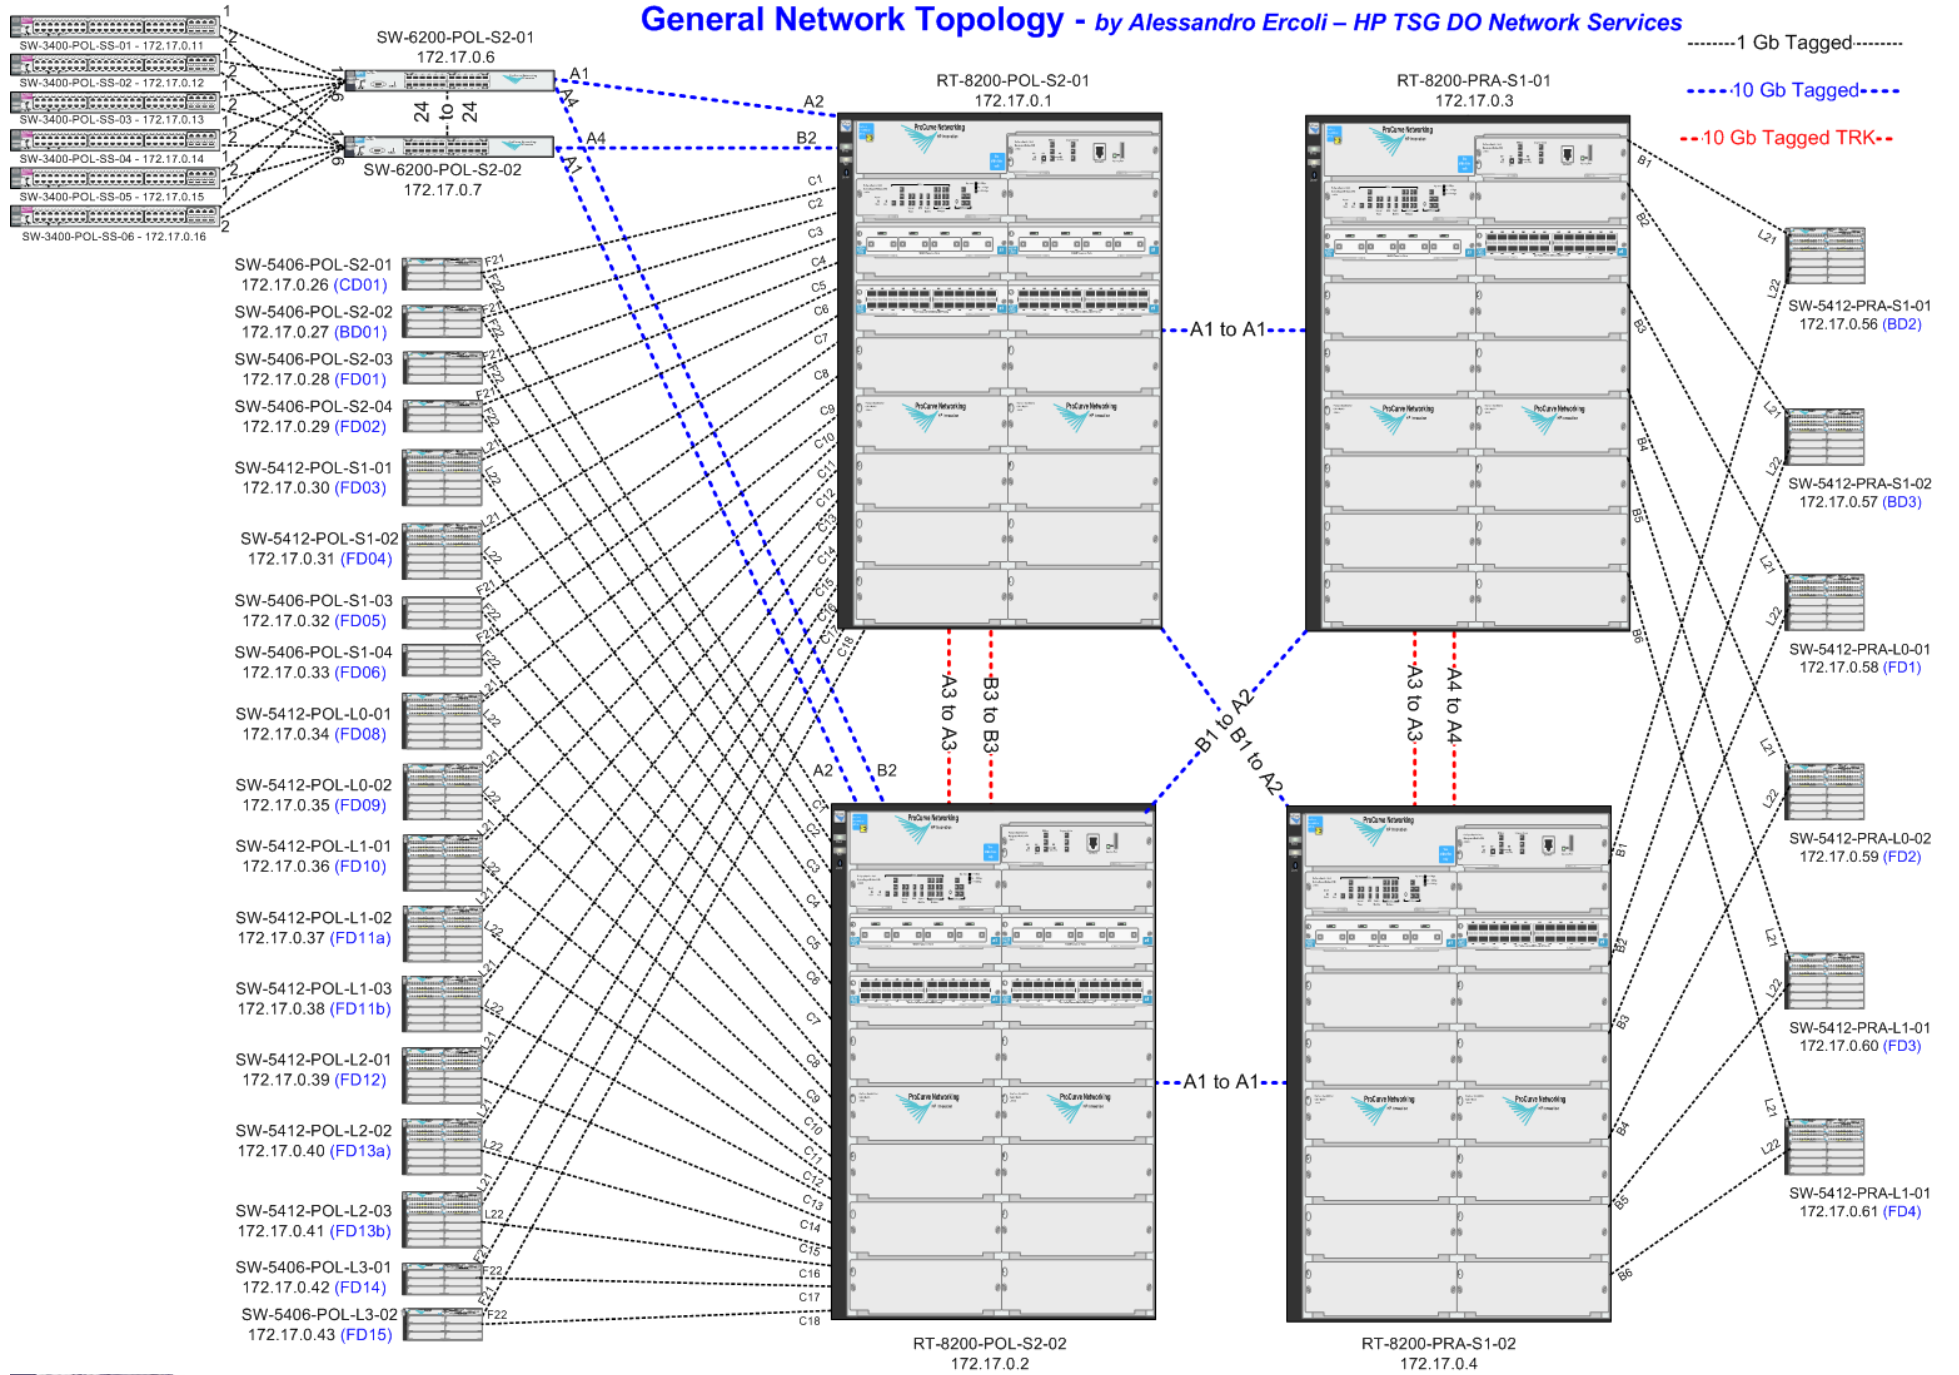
General Network Topology - by Alessandro Ercoli – HP TSG DO Network Services

1 Gb Tagged
10 Gb Tagged
10 Gb Tagged TRK

SW-3400-POL-SS-01 - 172.17.0.11
SW-3400-POL-SS-02 - 172.17.0.12
SW-3400-POL-SS-03 - 172.17.0.13
SW-3400-POL-SS-04 - 172.17.0.14
SW-3400-POL-SS-05 - 172.17.0.15
SW-3400-POL-SS-06 - 172.17.0.16

SW-6200-POL-S2-01
172.17.0.6
24 to 24
SW-6200-POL-S2-02
172.17.0.7

RT-8200-POL-S2-01
172.17.0.1

RT-8200-PRA-S1-01
172.17.0.3

A1 to A1
A3 to A3
B3 to B3
B1 to A2
B1 to A2
A3 to A3
A4 to A4
A1 to A1

RT-8200-POL-S2-02
172.17.0.2

RT-8200-PRA-S1-02
172.17.0.4

SW-5406-POL-S2-01
172.17.0.26 (CD01)
SW-5406-POL-S2-02
172.17.0.27 (BD01)
SW-5406-POL-S2-03
172.17.0.28 (FD01)
SW-5406-POL-S2-04
172.17.0.29 (FD02)
SW-5412-POL-S1-01
172.17.0.30 (FD03)
SW-5412-POL-S1-02
172.17.0.31 (FD04)
SW-5406-POL-S1-03
172.17.0.32 (FD05)
SW-5406-POL-S1-04
172.17.0.33 (FD06)
SW-5412-POL-L0-01
172.17.0.34 (FD08)
SW-5412-POL-L0-02
172.17.0.35 (FD09)
SW-5412-POL-L1-01
172.17.0.36 (FD10)
SW-5412-POL-L1-02
172.17.0.37 (FD11a)
SW-5412-POL-L1-03
172.17.0.38 (FD11b)
SW-5412-POL-L2-01
172.17.0.39 (FD12)
SW-5412-POL-L2-02
172.17.0.40 (FD13a)
SW-5412-POL-L2-03
172.17.0.41 (FD13b)
SW-5406-POL-L3-01
172.17.0.42 (FD14)
SW-5406-POL-L3-02
172.17.0.43 (FD15)

SW-5412-PRA-S1-01
172.17.0.56 (BD2)
SW-5412-PRA-S1-02
172.17.0.57 (BD3)
SW-5412-PRA-L0-01
172.17.0.58 (FD1)
SW-5412-PRA-L0-02
172.17.0.59 (FD2)
SW-5412-PRA-L1-01
172.17.0.60 (FD3)
SW-5412-PRA-L1-01
172.17.0.61 (FD4)

A1 A2 A4 B2 A1 A2 B2
C1 C2 C3 C4 C5 C6 C7 C8 C9 C10 C11 C12 C13 C14 C15 C16 C17 C18
B1 B2 B3 B4 B5 B6
F21 F22 L21 L22